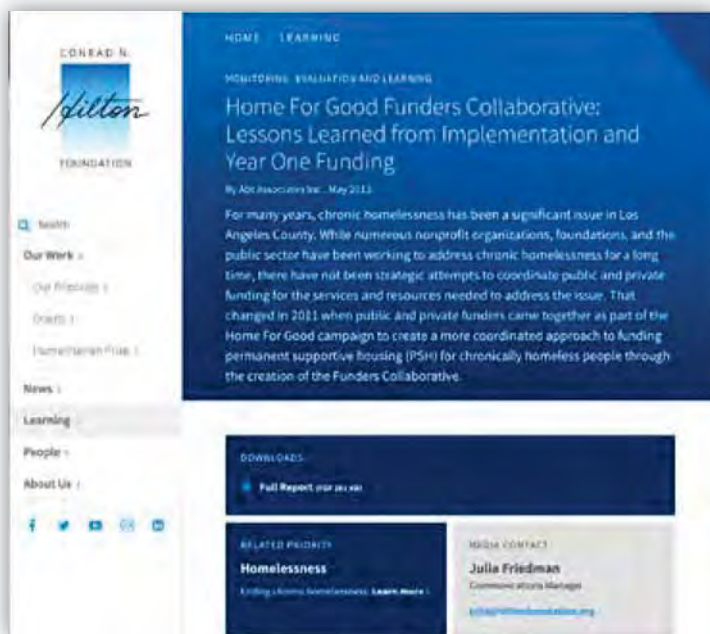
CONRAD N.
Hilton
FOUNDATION

Search
Our Work
Our Priorities
Grants
Humanitarian Prize
News
Learning
People
About Us

HOME LEARNING

MONITORING, EVALUATION AND LEARNING

Home For Good Funders Collaborative: Lessons Learned from Implementation and Year One Funding

By Abt Associates Inc., May 2013

For many years, chronic homelessness has been a significant issue in Los Angeles County. While numerous nonprofit organizations, foundations, and the public sector have been working to address chronic homelessness for a long time, there have not been strategic attempts to coordinate public and private funding for the services and resources needed to address the issue. That changed in 2011 when public and private funders came together as part of the Home For Good campaign to create a more coordinated approach to funding permanent supportive housing (PSH) for chronically homeless people through the creation of the Funders Collaborative.

DOWNLOADS
Full Report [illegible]

RELATED PRIORITY
Homelessness
Ending chronic homelessness. Learn More

MEDIA CONTACT
Julia Friedman
Communications Manager
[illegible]@hiltonfoundation.org